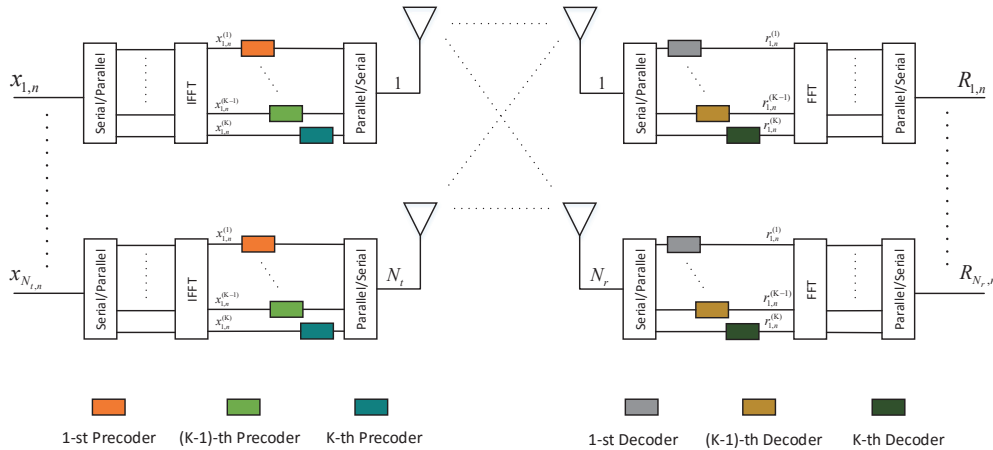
$x_{1,n}$

Serial/Parallel

IFFT

$x_{1,n}^{(1)}$

$x_{1,n}^{(K-1)}$

$x_{1,n}^{(K)}$

Parallel/Serial

1

1

Serial/Parallel

$r_{1,n}^{(1)}$

$r_{1,n}^{(K-1)}$

$r_{1,n}^{(K)}$

FFT

Parallel/Serial

$R_{1,n}$

$x_{N_t,n}$

Serial/Parallel

IFFT

$x_{1,n}^{(1)}$

$x_{1,n}^{(K-1)}$

$x_{1,n}^{(K)}$

Parallel/Serial

$N_t$

$N_r$

Serial/Parallel

$r_{1,n}^{(1)}$

$r_{1,n}^{(K-1)}$

$r_{1,n}^{(K)}$

FFT

Parallel/Serial

$R_{N_r,}$

1-st Precoder

(K-1)-th Precoder

K-th Precoder

1-st Decoder

(K-1)-th Decoder

K-th Decoder